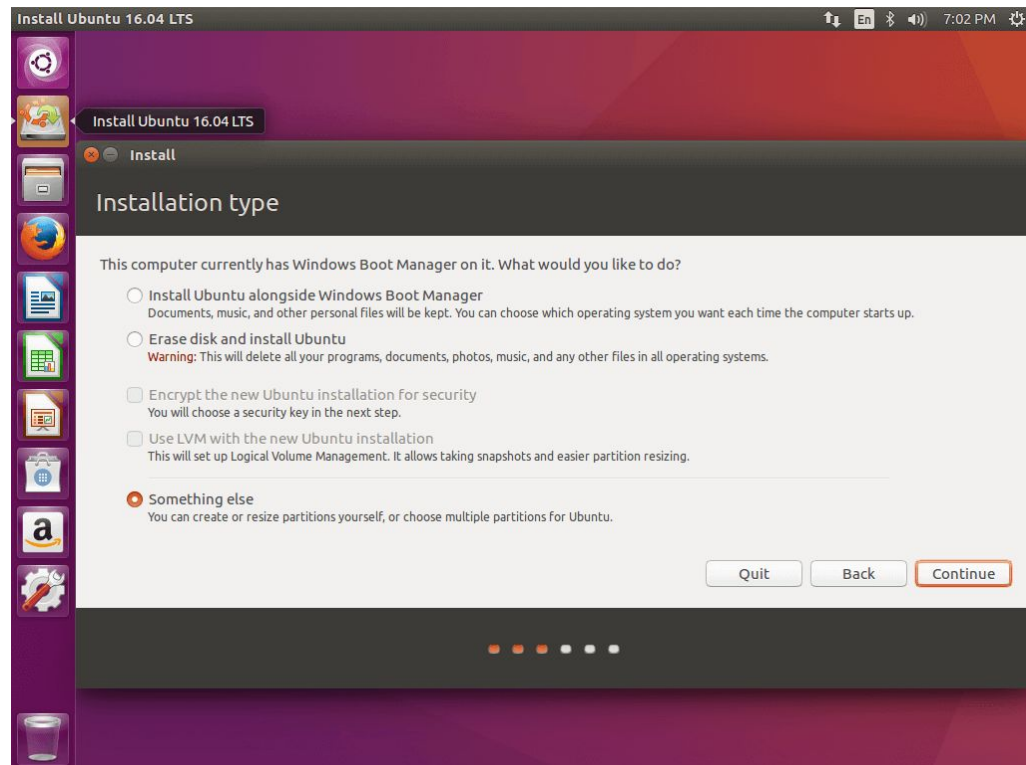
Install Ubuntu 16.04 LTS

En 7:02 PM

Install Ubuntu 16.04 LTS

Install

Installation type

This computer currently has Windows Boot Manager on it. What would you like to do?

Install Ubuntu alongside Windows Boot Manager
Documents, music, and other personal files will be kept. You can choose which operating system you want each time the computer starts up.

Erase disk and install Ubuntu
Warning: This will delete all your programs, documents, photos, music, and any other files in all operating systems.

Encrypt the new Ubuntu installation for security
You will choose a security key in the next step.

Use LVM with the new Ubuntu installation
This will set up Logical Volume Management. It allows taking snapshots and easier partition resizing.

Something else
You can create or resize partitions yourself, or choose multiple partitions for Ubuntu.

Quit Back Continue